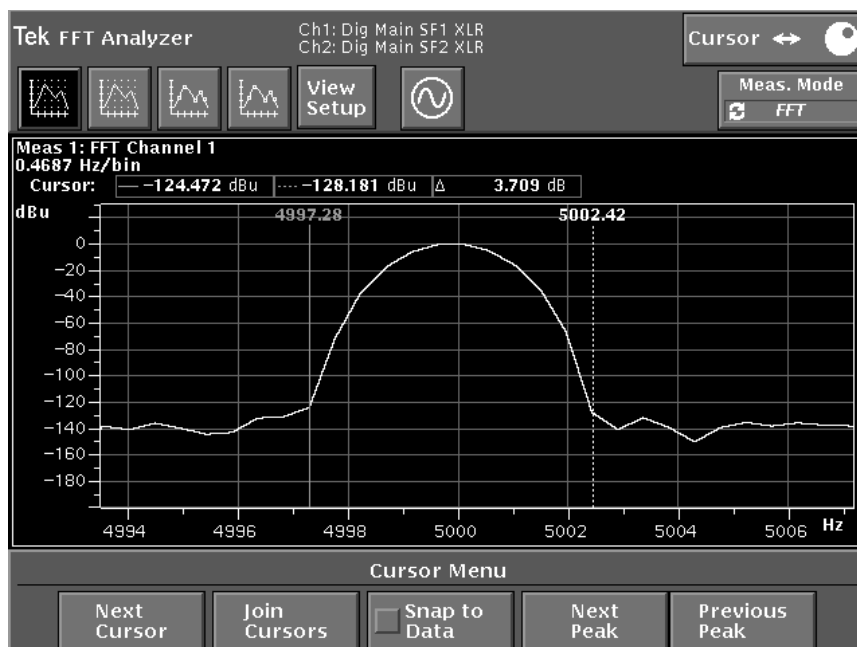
Tek FFT Analyzer

Ch1: Dig Main SF1 XLR
Ch2: Dig Main SF2 XLR

Cursor ↔

View Setup

Meas. Mode
FFT

Meas 1: FFT Channel 1
0.4687 Hz/bin
Cursor: —−124.472 dBu ····−128.181 dBu Δ 3.709 dB

dBu

4997.28

5002.42

0
−20
−40
−60
−80
−100
−120
−140
−160
−180

4994 4996 4998 5000 5002 5004 5006 Hz

Cursor Menu

Next Cursor

Join Cursors

Snap to Data

Next Peak

Previous Peak